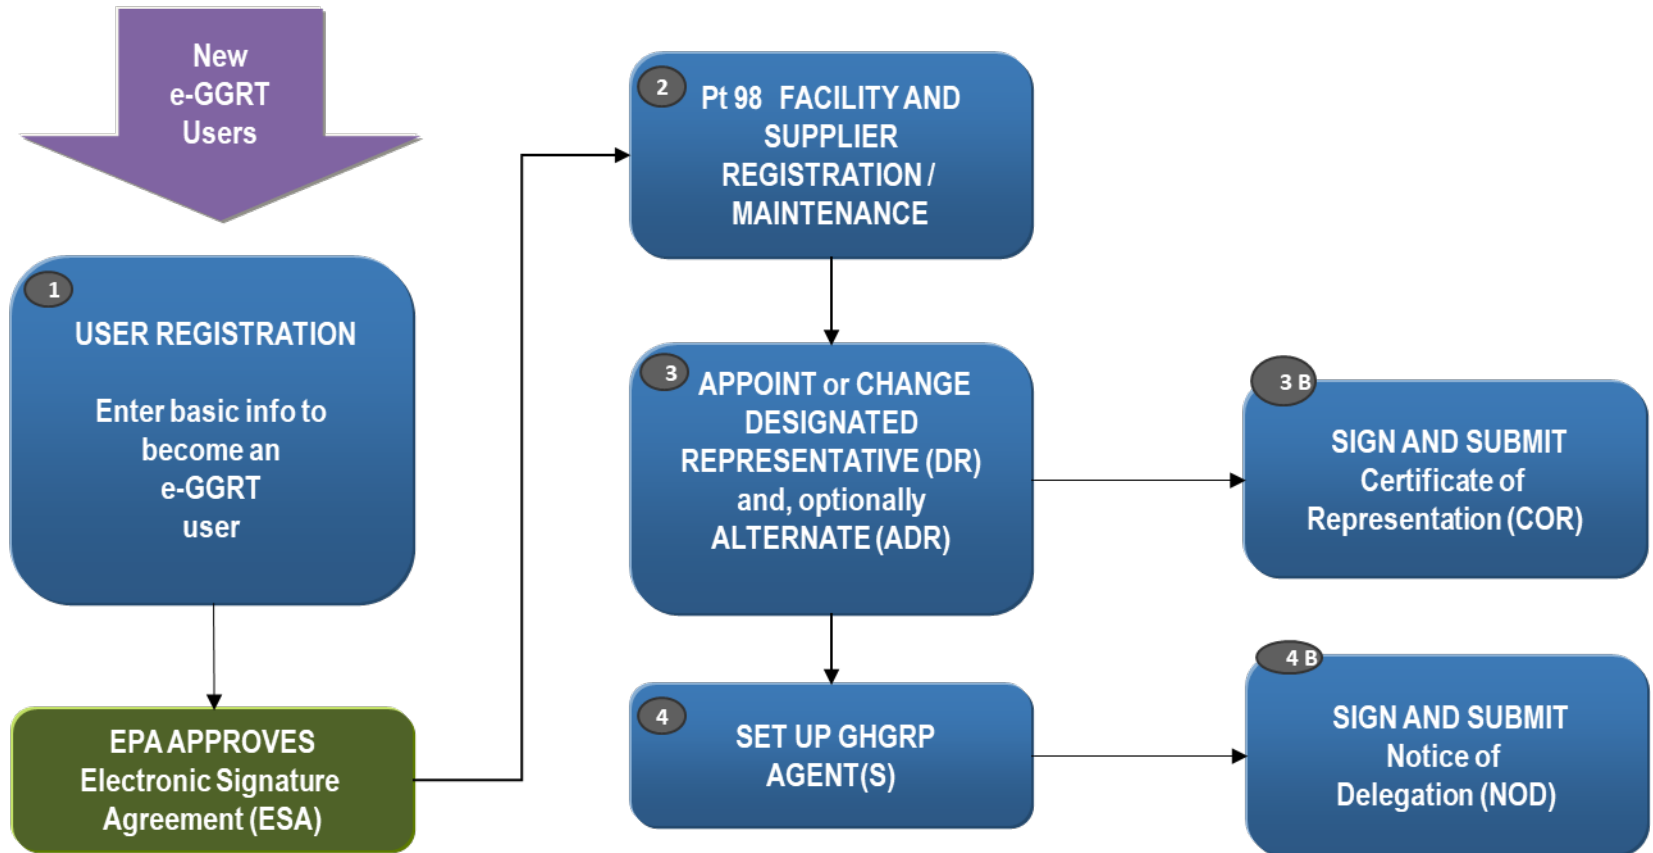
New
e-GGRT
Users

1
USER REGISTRATION

Enter basic info to become an e-GGRT user

EPA APPROVES
Electronic Signature Agreement (ESA)

2
Pt 98 FACILITY AND SUPPLIER REGISTRATION / MAINTENANCE

3
APPOINT or CHANGE DESIGNATED REPRESENTATIVE (DR) and, optionally ALTERNATE (ADR)

4
SET UP GHGRP AGENT(S)

3 B
SIGN AND SUBMIT
Certificate of Representation (COR)

4 B
SIGN AND SUBMIT
Notice of Delegation (NOD)